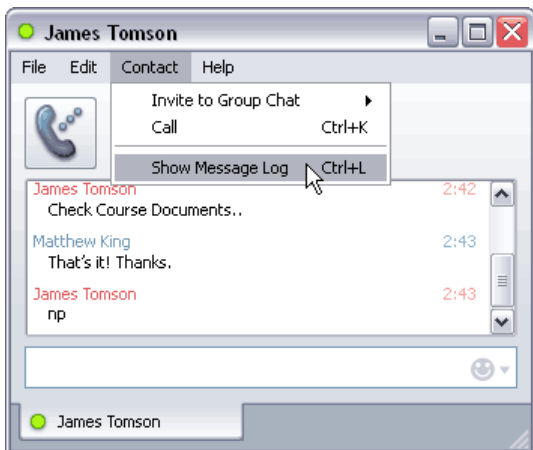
James Tomson

File Edit Contact Help

Invite to Group Chat
Call Ctrl+K
Show Message Log Ctrl+L

James Tomson 2:42
Check Course Documents..

Matthew King 2:43
That's it! Thanks.

James Tomson 2:43
np

James Tomson